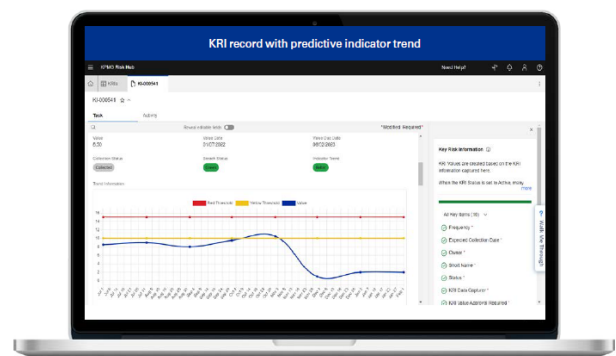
KRI record with predictive indicator trend

KPMG Risk Hub

Need Help?

KRIs

KI-000541

KI-000541

Task

Activity

Show editable fields

*Required *Required

Value

5.00

Value Date

31/07/2022

Time Cut Date

06/12/2023

Collection Status

Collected

Breach Status

Green

Indicator Trend

Stable

Trend Information

Red Threshold

Yellow Threshold

Value

16

14

12

10

8

6

4

2

0

Key Risk Information

KRI Values are created based on the KRI information captured here.

When the KRI Status is not in Active, may

more

All Key Items (10)

Frequency *

Expected Collection Date *

Owner *

Short Name *

Status *

KRI Data Capturer *

KRI Value Approval Required *

Walk Me Through